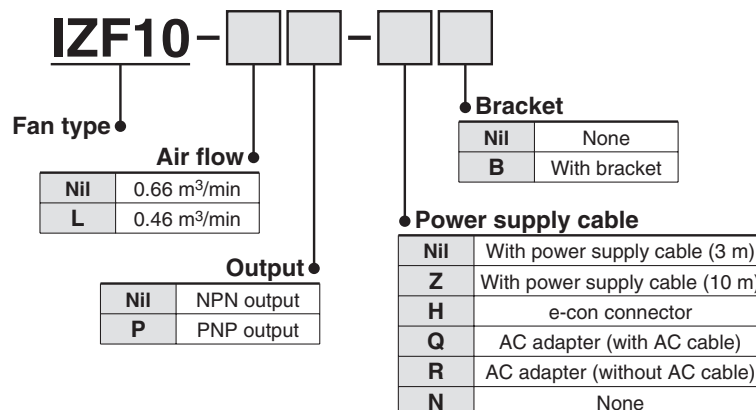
IZF10 – [ ] [ ] – [ ] [ ]

Fan type

Air flow

| Nil | 0.66 m$^3$/min |
|---|---|
| L | 0.46 m$^3$/min |

Output

| Nil | NPN output |
|---|---|
| P | PNP output |

Bracket

| Nil | None |
|---|---|
| B | With bracket |

Power supply cable

| Nil | With power supply cable (3 m) |
|---|---|
| Z | With power supply cable (10 m) |
| H | e-con connector |
| Q | AC adapter (with AC cable) |
| R | AC adapter (without AC cable) |
| N | None |